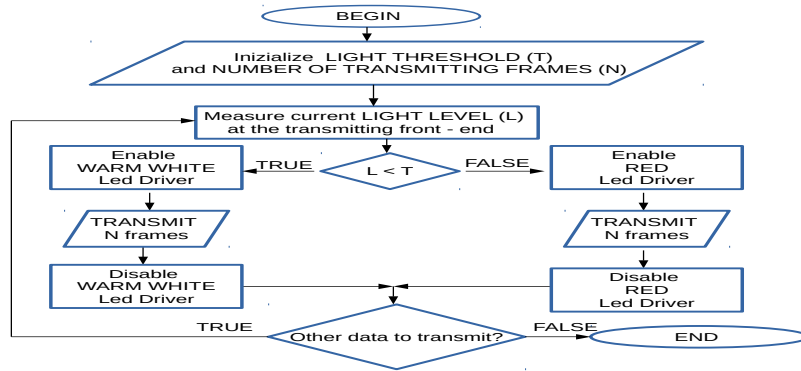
BEGIN

Inizialize LIGHT THRESHOLD (T) and NUMBER OF TRANSMITTING FRAMES (N)

Measure current LIGHT LEVEL (L) at the transmitting front - end

TRUE

L < T

FALSE

Enable WARM WHITE Led Driver

Enable RED Led Driver

TRANSMIT N frames

TRANSMIT N frames

Disable WARM WHITE Led Driver

Disable RED Led Driver

TRUE

Other data to transmit?

FALSE

END